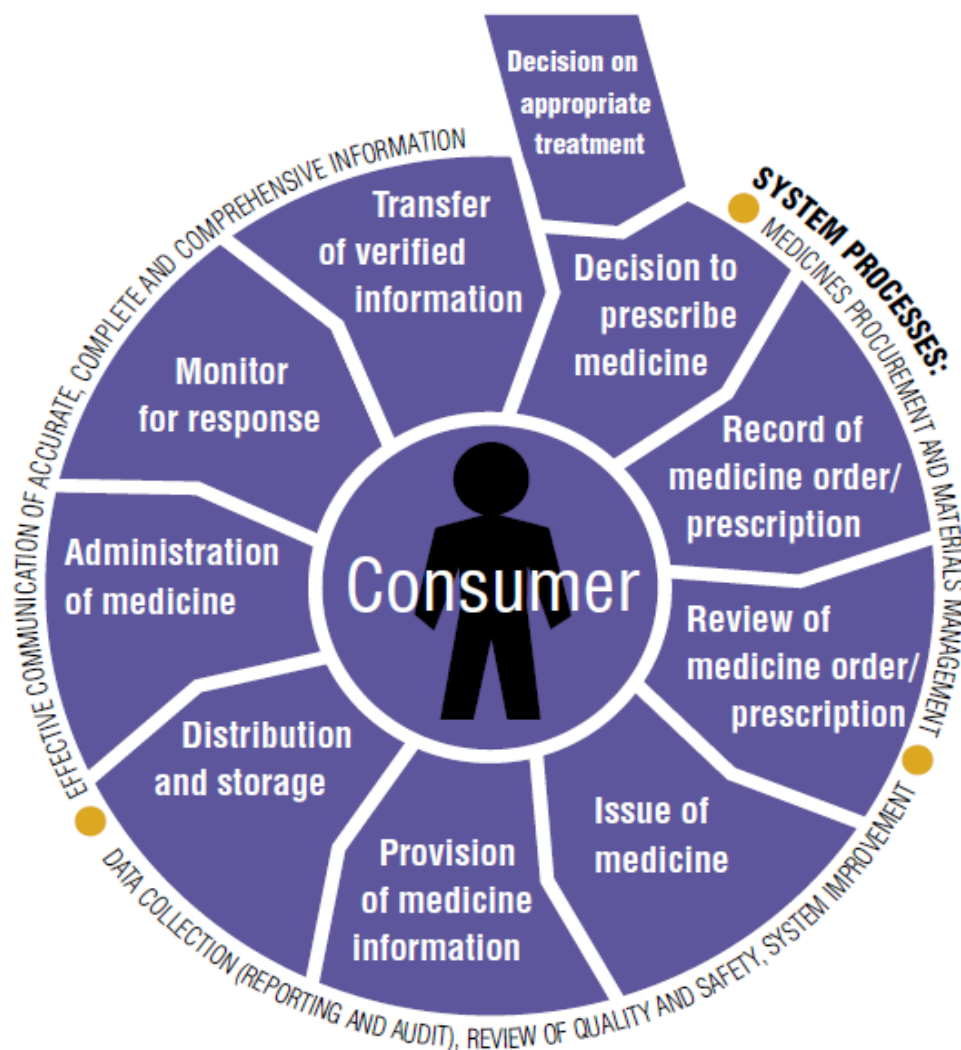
Decision on appropriate treatment

Decision to prescribe medicine

Record of medicine order/ prescription

Review of medicine order/ prescription

Issue of medicine

Provision of medicine information

Distribution and storage

Administration of medicine

Monitor for response

Transfer of verified information

Consumer

SYSTEM PROCESSES: MEDICINES PROCUREMENT AND MATERIALS MANAGEMENT

DATA COLLECTION (REPORTING AND AUDIT), REVIEW OF QUALITY AND SAFETY, SYSTEM IMPROVEMENT

EFFECTIVE COMMUNICATION OF ACCURATE, COMPLETE AND COMPREHENSIVE INFORMATION